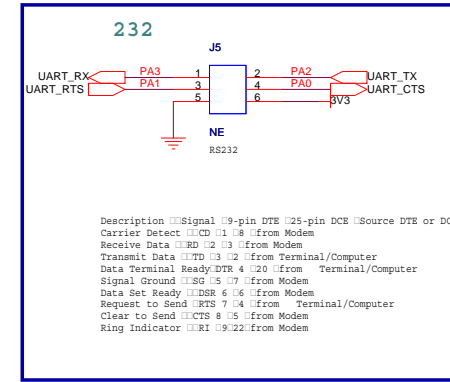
232

J5

UART_RX
UART_RTS
PA3
PA1
1
3
5
2
4
6
PA2
PA0
UART_TX
UART_CTS
3V3

NE
RS232

Description □□Signal □9-pin DTE □25-pin DCE □Source DTE or DC
Carrier Detect □□CD □1 □8 □from Modem
Receive Data □□RD □2 □3 □from Modem
Transmit Data □□TD □3 □2 □from Terminal/Computer
Data Terminal Ready□DTR 4 □20 □from Terminal/Computer
Signal Ground □□SG □5 □7 □from Modem
Data Set Ready □□DSR 6 □6 □from Modem
Request to Send □RTS 7 □4 □from Terminal/Computer
Clear to Send □□CTS 8 □5 □from Modem
Ring Indicator □□RI □9□22□from Modem